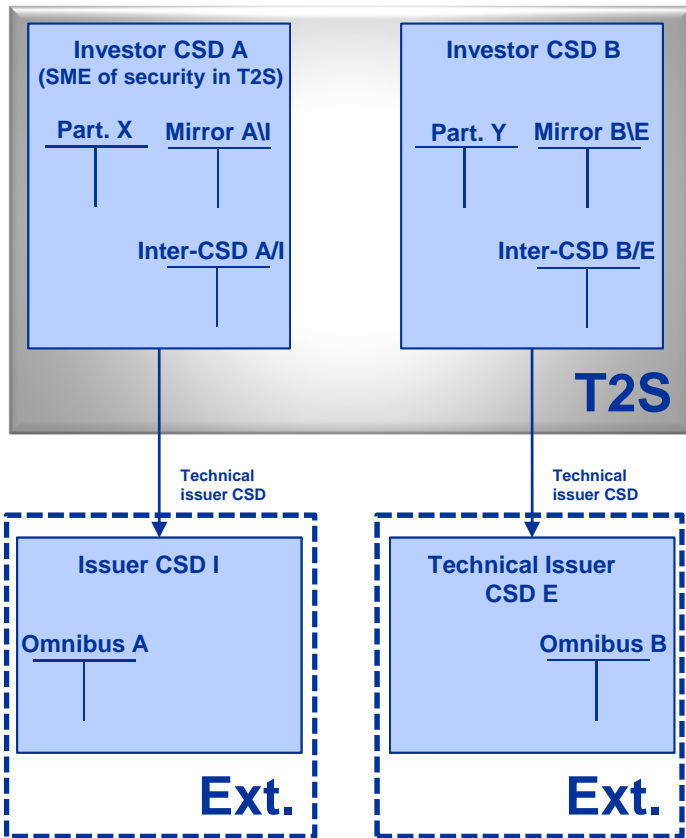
Investor CSD A
(SME of security in T2S)

Part. X

Mirror A\I

Inter-CSD A/I

Investor CSD B

Part. Y

Mirror B\E

Inter-CSD B/E

T2S

Technical issuer CSD

Technical issuer CSD

Issuer CSD I

Omnibus A

Ext.

Technical Issuer CSD E

Omnibus B

Ext.